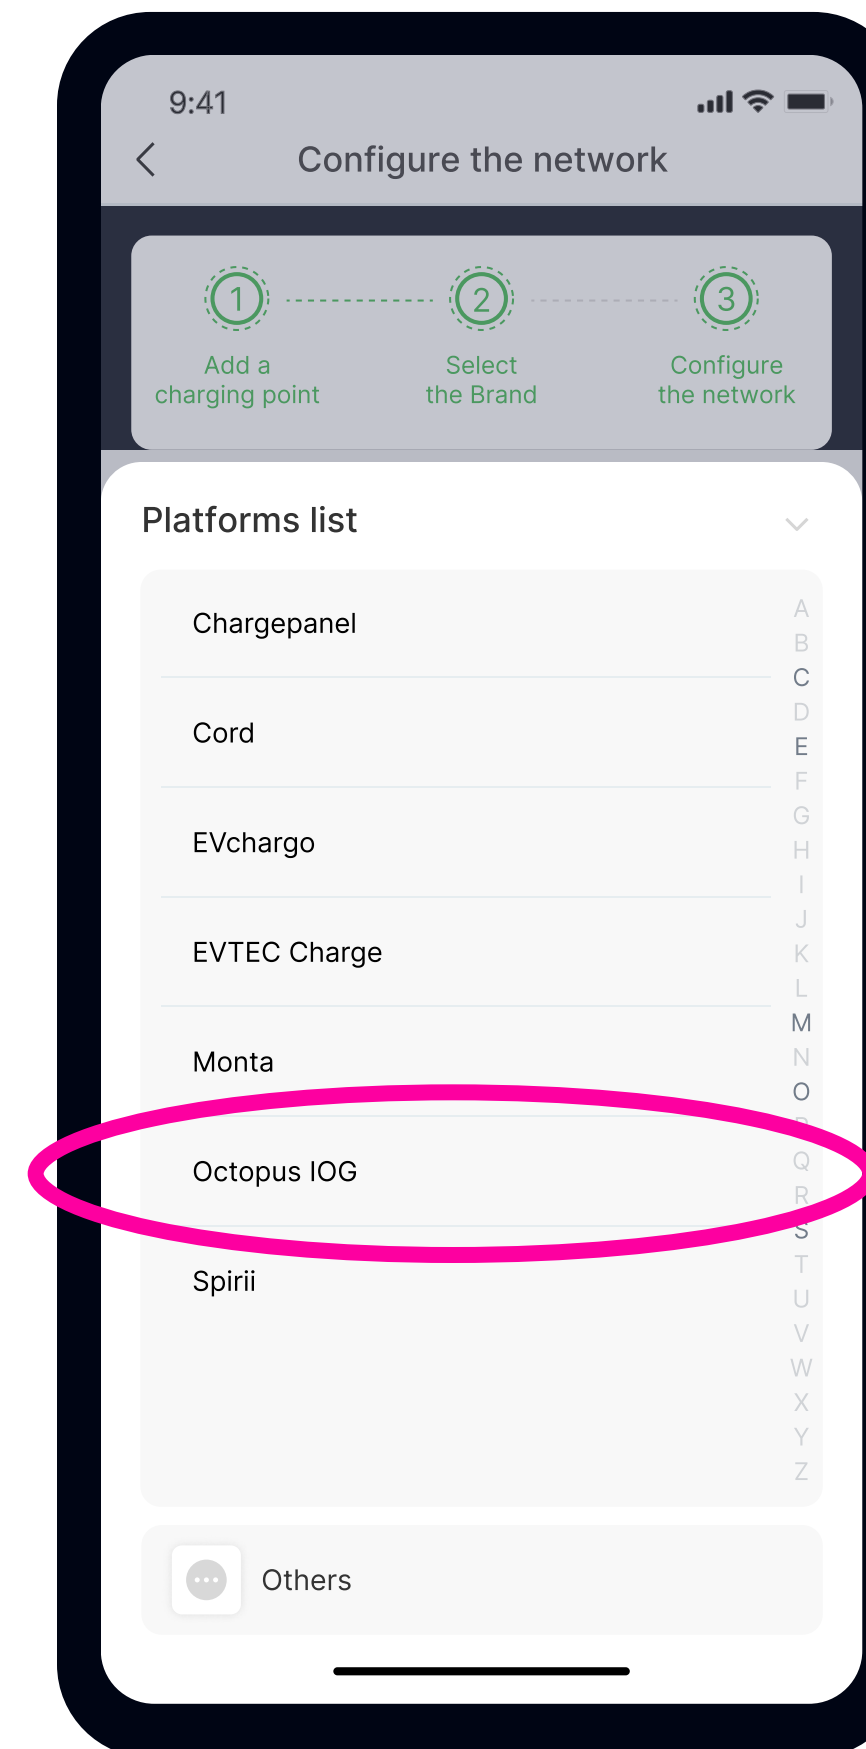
9:41

Configure the network

1
Add a charging point

2
Select the Brand

3
Configure the network

Platforms list

Chargepanel

Cord

EVchargo

EVTEC Charge

Monta

Octopus IOG

Spirii

A
B
C
D
E
F
G
H
I
J
K
L
M
N
O
P
Q
R
S
T
U
V
W
X
Y
Z

Others